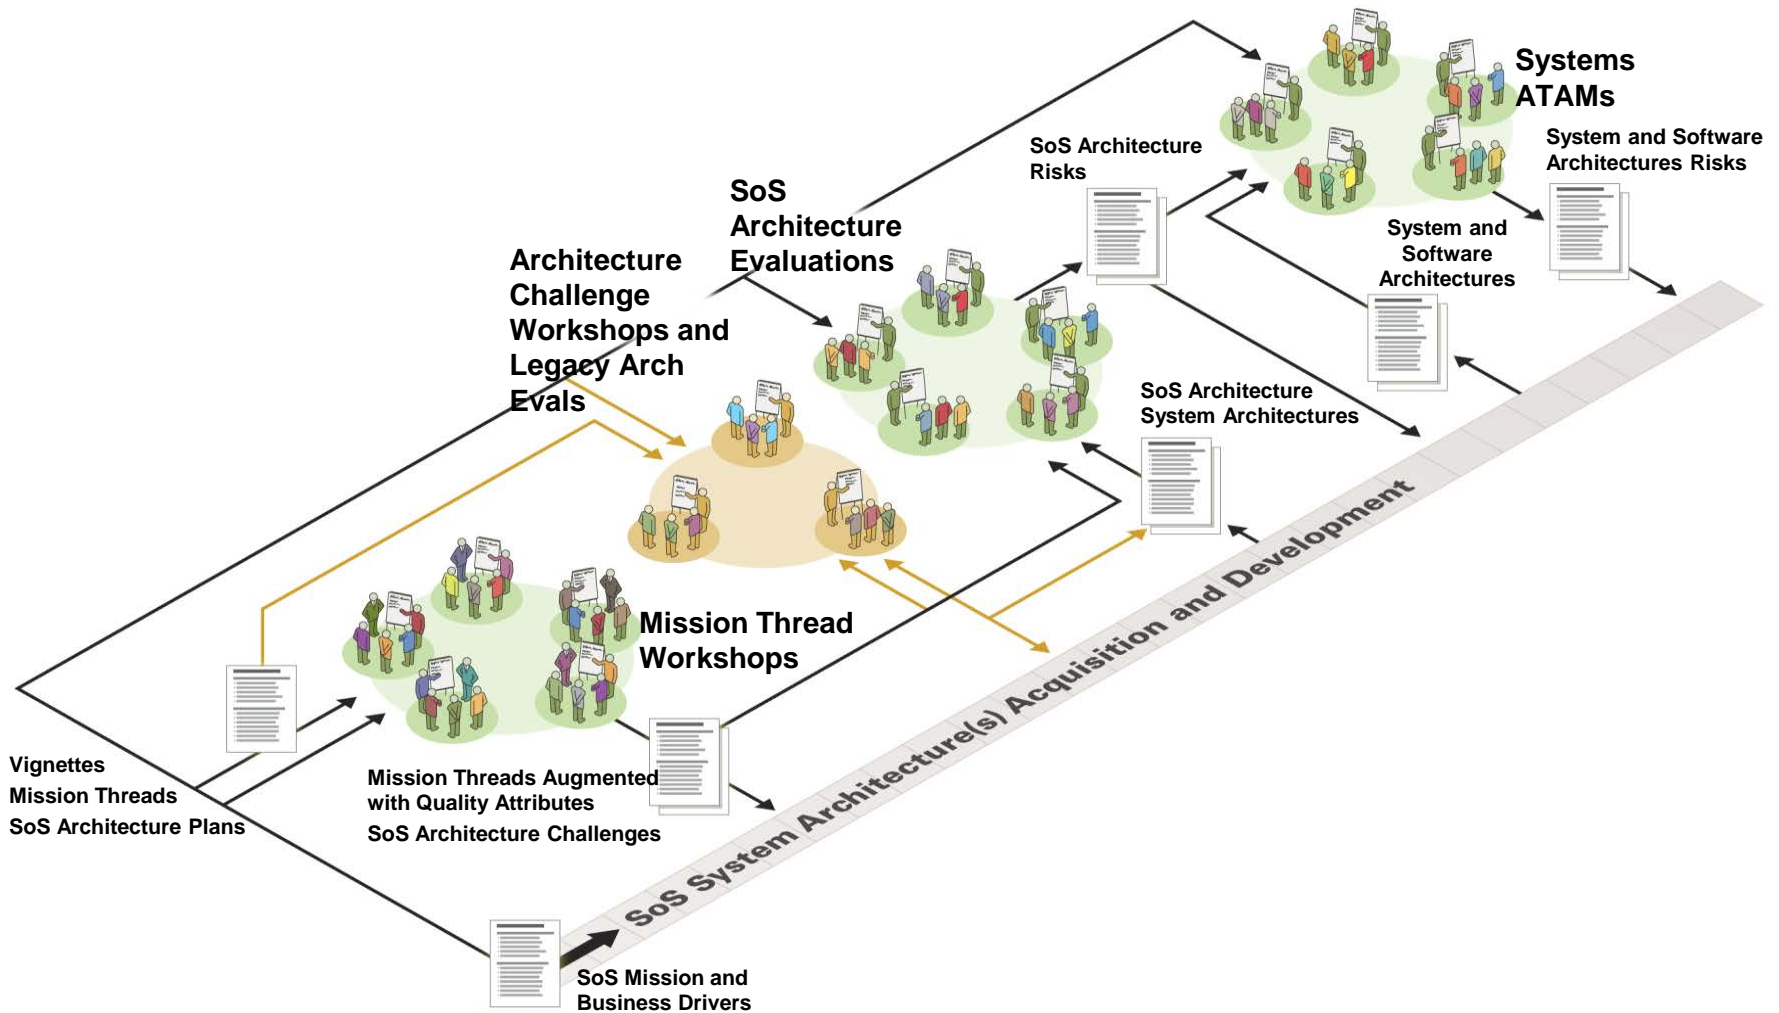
Systems ATAMs

System and Software Architectures Risks

SoS Architecture Risks

SoS Architecture Evaluations

System and Software Architectures

Architecture Challenge Workshops and Legacy Arch Evals

SoS Architecture System Architectures

Mission Thread Workshops

Vignettes
Mission Threads
SoS Architecture Plans

Mission Threads Augmented with Quality Attributes
SoS Architecture Challenges

SoS System Architecture(s) Acquisition and Development

SoS Mission and Business Drivers